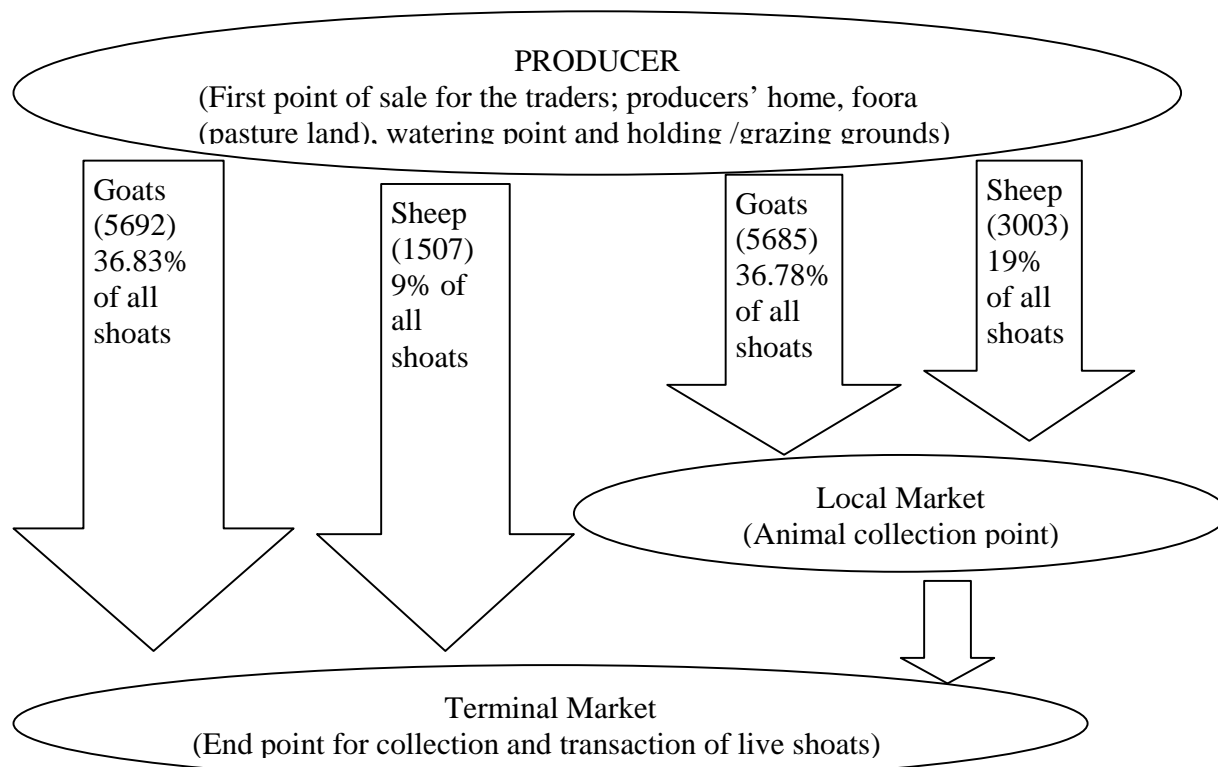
PRODUCER
(First point of sale for the traders; producers' home, foora (pasture land), watering point and holding /grazing grounds)

Goats (5692) 36.83% of all shoats

Sheep (1507) 9% of all shoats

Goats (5685) 36.78% of all shoats

Sheep (3003) 19% of all shoats

Local Market
(Animal collection point)

Terminal Market
(End point for collection and transaction of live shoats)